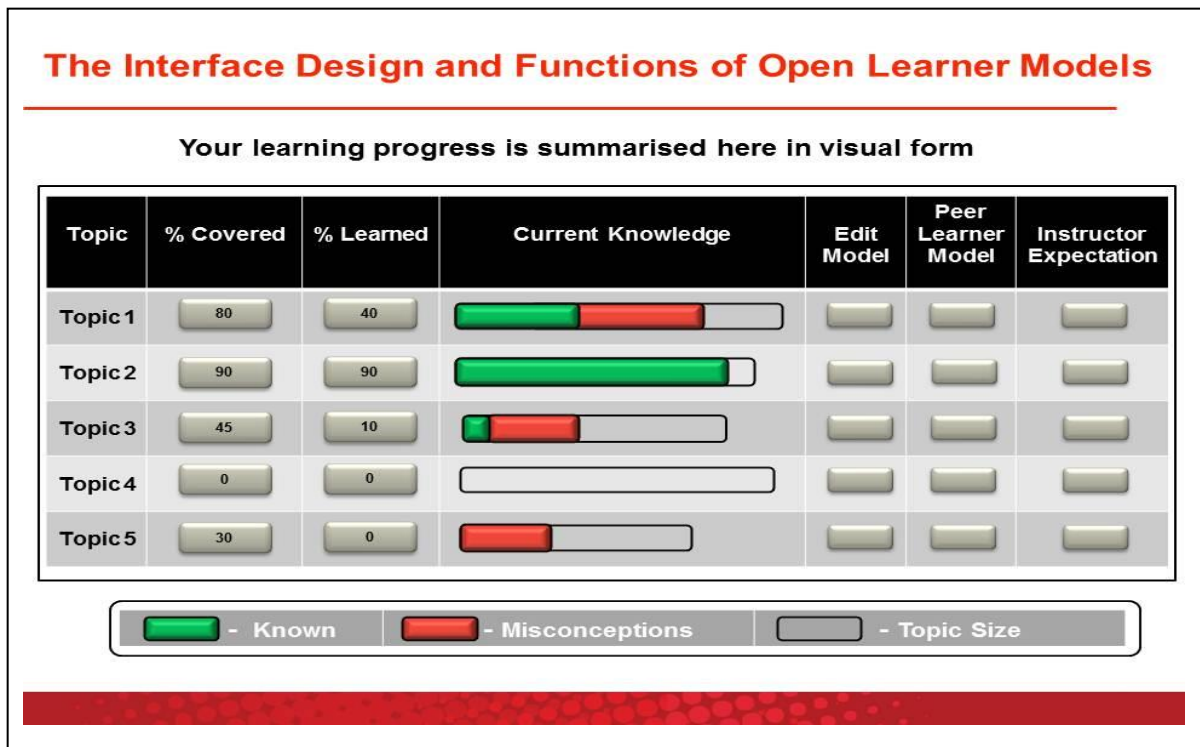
The Interface Design and Functions of Open Learner Models

Your learning progress is summarised here in visual form

| Topic | % Covered | % Learned | Current Knowledge | Edit Model | Peer Learner Model | Instructor Expectation |
|---|---|---|---|---|---|---|
| Topic 1 | 80 | 40 | | | | |
| Topic 2 | 90 | 90 | | | | |
| Topic 3 | 45 | 10 | | | | |
| Topic 4 | 0 | 0 | | | | |
| Topic 5 | 30 | 0 | | | | |

- Known - Misconceptions - Topic Size